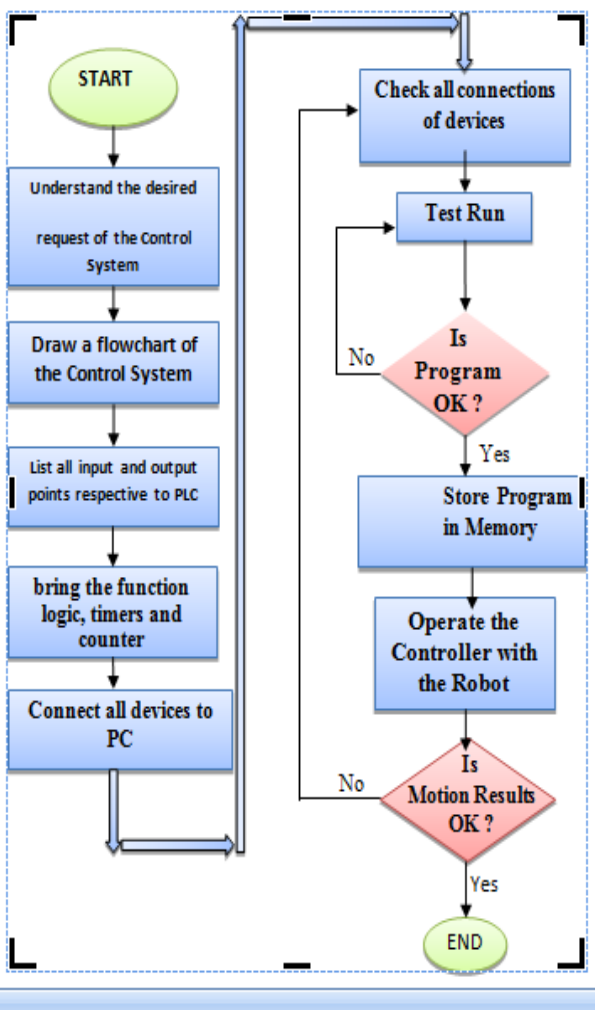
START

Understand the desired request of the Control System

Draw a flowchart of the Control System

List all input and output points respective to PLC

bring the function logic, timers and counter

Connect all devices to PC

Check all connections of devices

Test Run

Is Program OK ?

No

Yes

Store Program in Memory

Operate the Controller with the Robot

Is Motion Results OK ?

No

Yes

END